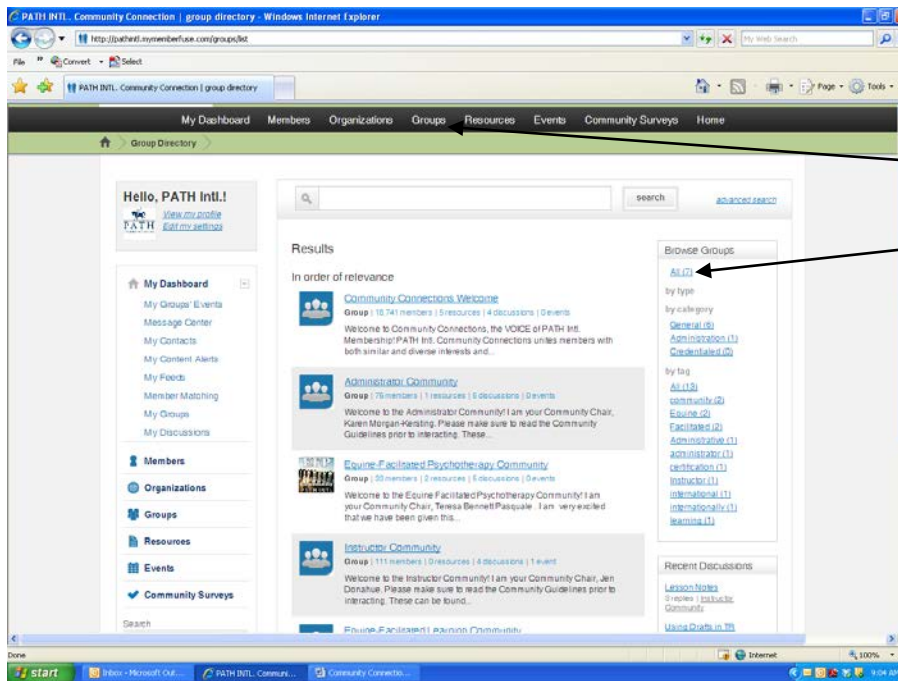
PATH INTL. Community Connection | group directory - Windows Internet Explorer

http://pathintl.mymemberfuse.com/groups/list

My Web Search

File Convert Select

PATH INTL. Community Connection | group directory

Page Tools

My Dashboard Members Organizations Groups Resources Events Community Surveys Home

Group Directory

Hello, PATH Intl.!

View my profile
Edit my settings

My Dashboard
My Groups' Events
Message Center
My Contacts
My Content Alerts
My Feeds
Member Matching
My Groups
My Discussions

Members
Organizations
Groups
Resources
Events
Community Surveys

Search

search

advanced search

Results

In order of relevance

Community Connections Welcome
Group | 10,741 members | 5 resources | 4 discussions | 0 events
Welcome to Community Connections, the VOICE of PATH Intl. Membership! PATH Intl. Community Connections unites members with both similar and diverse interests and...

Administrator Community
Group | 75 members | 1 resources | 6 discussions | 0 events
Welcome to the Administrator Community! I am your Community Chair, Karen Morgan-Kersting. Please make sure to read the Community Guidelines prior to interacting. These...

Equine-Facilitated Psychotherapy Community
Group | 30 members | 2 resources | 6 discussions | 0 events
Welcome to the Equine Facilitated Psychotherapy Community! I am your Community Chair, Teresa Bennett Pasquale. I am very excited that we have been given this...

Instructor Community
Group | 111 members | 0 resources | 4 discussions | 1 event
Welcome to the Instructor Community! I am your Community Chair, Jen Donahue. Please make sure to read the Community Guidelines prior to interacting. These can be found...

Equine-Facilitated Learning Community

Browse Groups
All (7)
by type
by category
General (6)
Administration (1)
Credentialed (5)
by tag
All (13)
community (2)
Equine (2)
Facilitated (2)
Administrative (1)
administrator (1)
certification (1)
Instructor (1)
International (1)
internationally (1)
learning (1)

Recent Discussions
Lesson Notes
0 replies | Instructor Community
Using Drafts in TR

Done Internet 100%

start Inbox - Microsoft Out... PATH INTL. Communi... Community Connectio... 9:04 AM